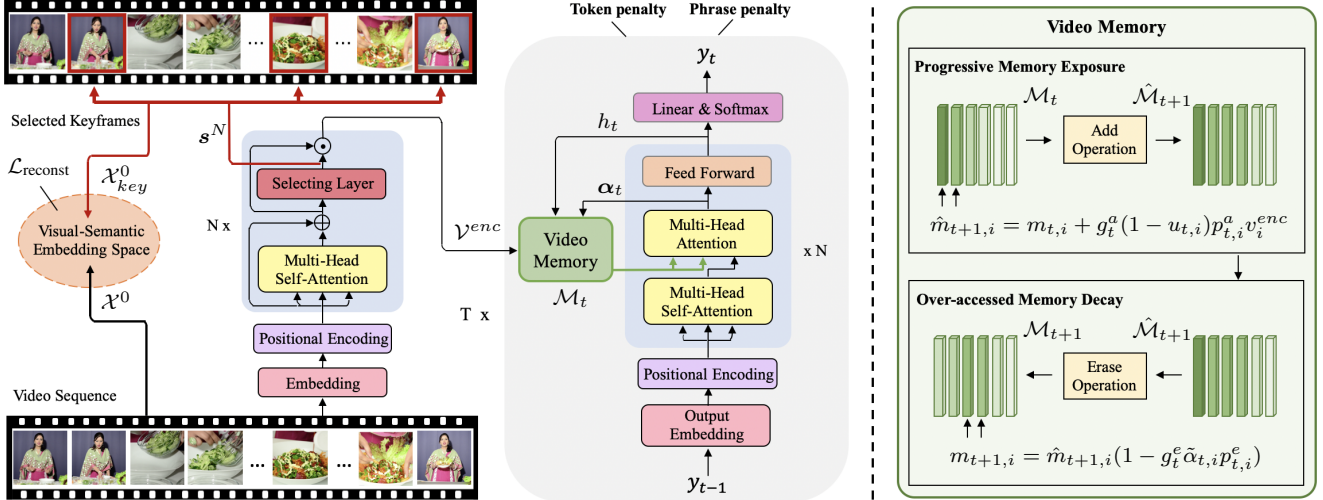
Selected Keyframes

$\mathcal{L}_{\text{reconst}}$

$\mathcal{X}^0_{key}$

Visual-Semantic Embedding Space

$\mathcal{X}^0$

Video Sequence

$s^N$

Selecting Layer

N x

Multi-Head Self-Attention

Positional Encoding

Embedding

$\mathcal{V}^{enc}$

T x

Token penalty

Phrase penalty

$y_t$

Linear & Softmax

$h_t$

Feed Forward

$\alpha_t$

Multi-Head Attention

x N

Video Memory

$\mathcal{M}_t$

Multi-Head Self-Attention

Positional Encoding

Output Embedding

$y_{t-1}$

Video Memory

Progressive Memory Exposure

$\mathcal{M}_t$

$\hat{\mathcal{M}}_{t+1}$

Add Operation

$\hat{m}_{t+1,i} = m_{t,i} + g^a_t(1 - u_{t,i})p^a_{t,i}v^{enc}_i$

Over-accessed Memory Decay

$\mathcal{M}_{t+1}$

$\hat{\mathcal{M}}_{t+1}$

Erase Operation

$m_{t+1,i} = \hat{m}_{t+1,i}(1 - g^e_t\tilde{\alpha}_{t,i}p^e_{t,i})$